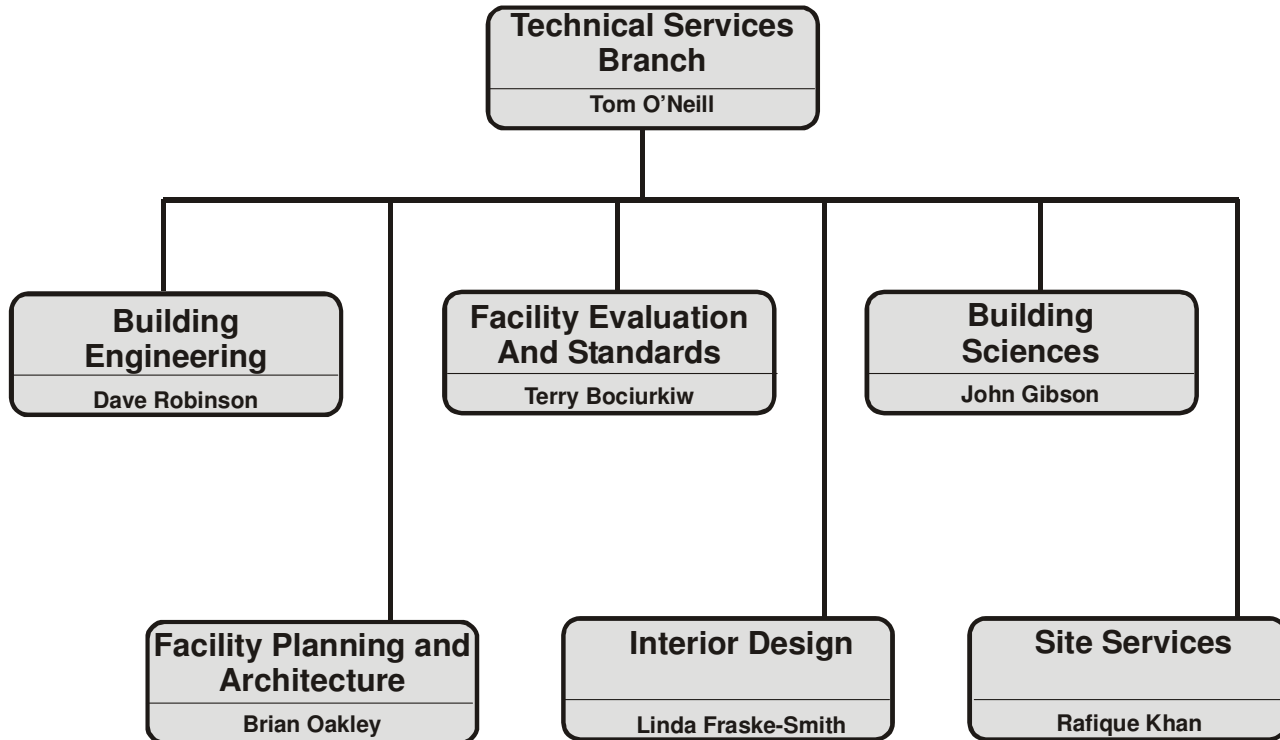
Technical Services Branch
Tom O’Neill

Building Engineering
Dave Robinson

Facility Evaluation And Standards
Terry Bociurkiw

Building Sciences
John Gibson

Facility Planning and Architecture
Brian Oakley

Interior Design
Linda Fraske-Smith

Site Services
Rafique Khan